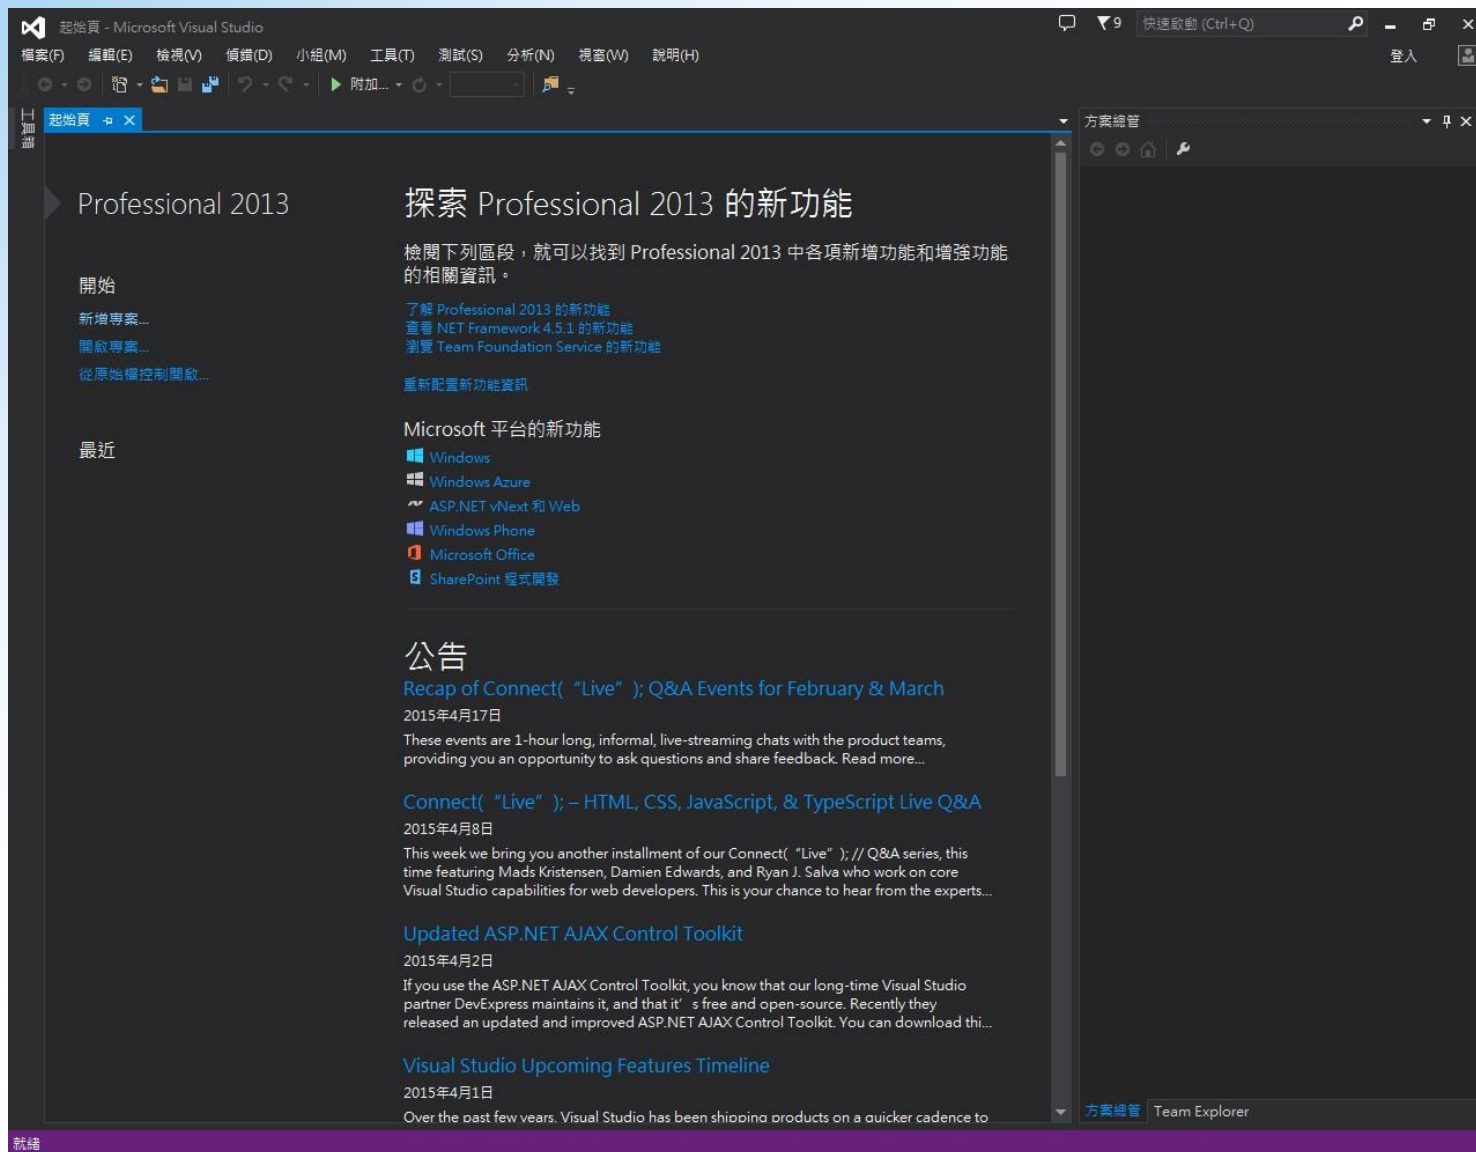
起始頁 - Microsoft Visual Studio

9 快速啟動 (Ctrl+Q)

檔案(F) 編輯(E) 檢視(V) 偵錯(D) 小組(M) 工具(T) 測試(S) 分析(N) 視窗(W) 說明(H)

登入

附加...

工具箱

起始頁

方案總管

Professional 2013

開始

新增專案...

開啟專案...

從原始檔控制開啟...

最近

探索 Professional 2013 的新功能

檢閱下列區段，就可以找到 Professional 2013 中各項新增功能和增強功能的相關資訊。

了解 Professional 2013 的新功能
查看 NET Framework 4.5.1 的新功能
瀏覽 Team Foundation Service 的新功能

重新配置新功能資訊

Microsoft 平台的新功能

Windows
Windows Azure
ASP.NET vNext 和 Web
Windows Phone
Microsoft Office
SharePoint 程式開發

公告

Recap of Connect( "Live" ); Q&A Events for February & March
2015年4月17日
These events are 1-hour long, informal, live-streaming chats with the product teams, providing you an opportunity to ask questions and share feedback. Read more...

Connect( "Live" ); – HTML, CSS, JavaScript, & TypeScript Live Q&A
2015年4月8日
This week we bring you another installment of our Connect( "Live" ); // Q&A series, this time featuring Mads Kristensen, Damien Edwards, and Ryan J. Salva who work on core Visual Studio capabilities for web developers. This is your chance to hear from the experts...

Updated ASP.NET AJAX Control Toolkit
2015年4月2日
If you use the ASP.NET AJAX Control Toolkit, you know that our long-time Visual Studio partner DevExpress maintains it, and that it' s free and open-source. Recently they released an updated and improved ASP.NET AJAX Control Toolkit. You can download thi...

Visual Studio Upcoming Features Timeline
2015年4月1日
Over the past few years, Visual Studio has been shipping products on a quicker cadence to

方案總管 Team Explorer

就緒